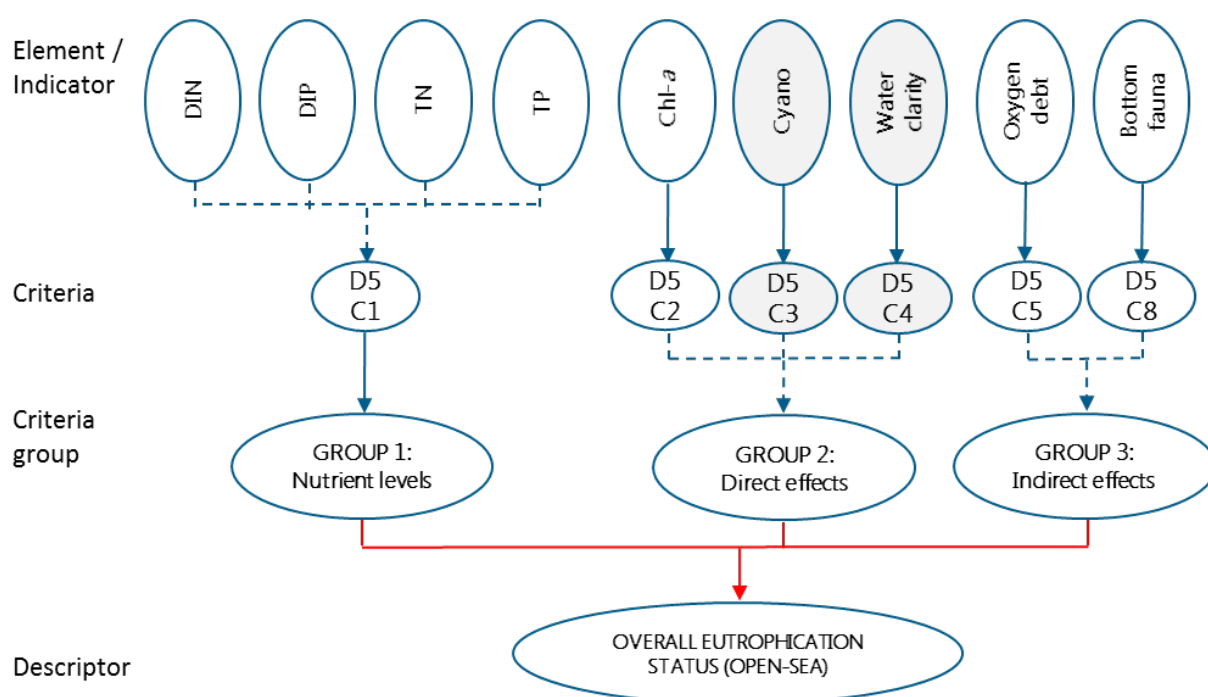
Element / Indicator

DIN

DIP

TN

TP

Chl-*a*

Cyano

Water clarity

Oxygen debt

Bottom fauna

Criteria

D5 C1

D5 C2

D5 C3

D5 C4

D5 C5

D5 C8

Criteria group

GROUP 1: Nutrient levels

GROUP 2: Direct effects

GROUP 3: Indirect effects

Descriptor

OVERALL EUTROPHICATION STATUS (OPEN-SEA)